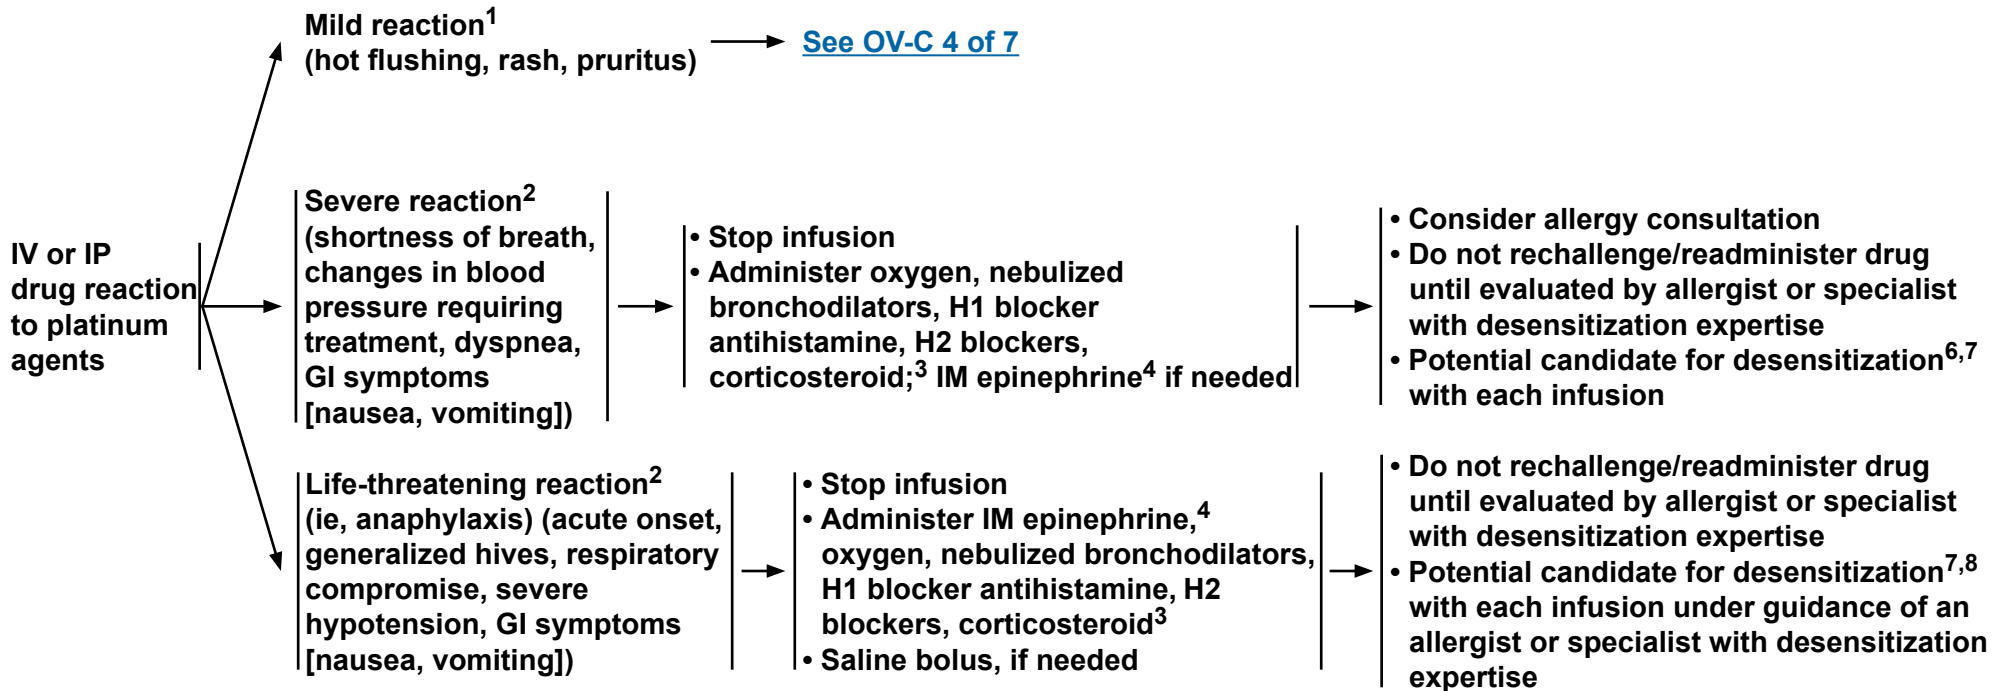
IV or IP drug reaction to platinum agents

Mild reaction$^1$ (hot flushing, rash, pruritus)

See OV-C 4 of 7

Severe reaction$^2$ (shortness of breath, changes in blood pressure requiring treatment, dyspnea, GI symptoms [nausea, vomiting])

• Stop infusion
• Administer oxygen, nebulized bronchodilators, H1 blocker antihistamine, H2 blockers, corticosteroid;$^3$ IM epinephrine$^4$ if needed

• Consider allergy consultation
• Do not rechallenge/readminister drug until evaluated by allergist or specialist with desensitization expertise
• Potential candidate for desensitization$^{6,7}$ with each infusion

Life-threatening reaction$^2$ (ie, anaphylaxis) (acute onset, generalized hives, respiratory compromise, severe hypotension, GI symptoms [nausea, vomiting])

• Stop infusion
• Administer IM epinephrine,$^4$ oxygen, nebulized bronchodilators, H1 blocker antihistamine, H2 blockers, corticosteroid$^3$
• Saline bolus, if needed

• Do not rechallenge/readminister drug until evaluated by allergist or specialist with desensitization expertise
• Potential candidate for desensitization$^{7,8}$ with each infusion under guidance of an allergist or specialist with desensitization expertise